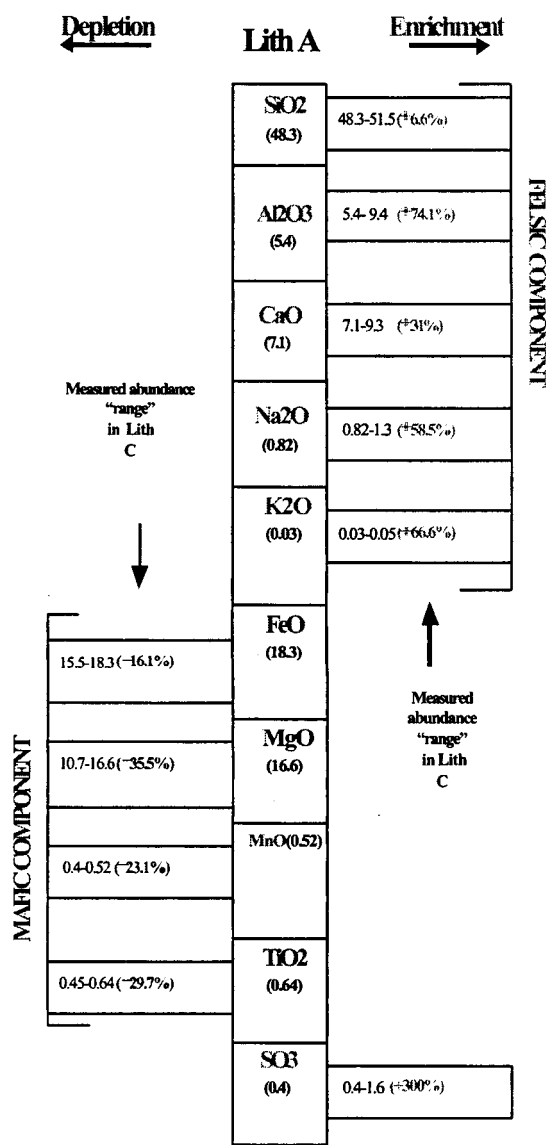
Depletion

Lith A

Enrichment

SiO2
(48.3)

48.3-51.5 (+6.6%)

Al2O3
(5.4)

5.4- 9.4 (+74.1%)

CaO
(7.1)

7.1-9.3 (+31%)

Na2O
(0.82)

0.82-1.3 (+58.5%)

K2O
(0.03)

0.03-0.05 (+66.6%)

FELSIC COMPONENT

Measured abundance "range" in Lith C

FeO
(18.3)

15.5-18.3 (−16.1%)

MgO
(16.6)

10.7-16.6 (−35.5%)

MnO(0.52)

0.4-0.52 (−23.1%)

TiO2
(0.64)

0.45-0.64 (−29.7%)

MAFIC COMPONENT

Measured abundance "range" in Lith C

SO3
(0.4)

0.4-1.6 (+300%)